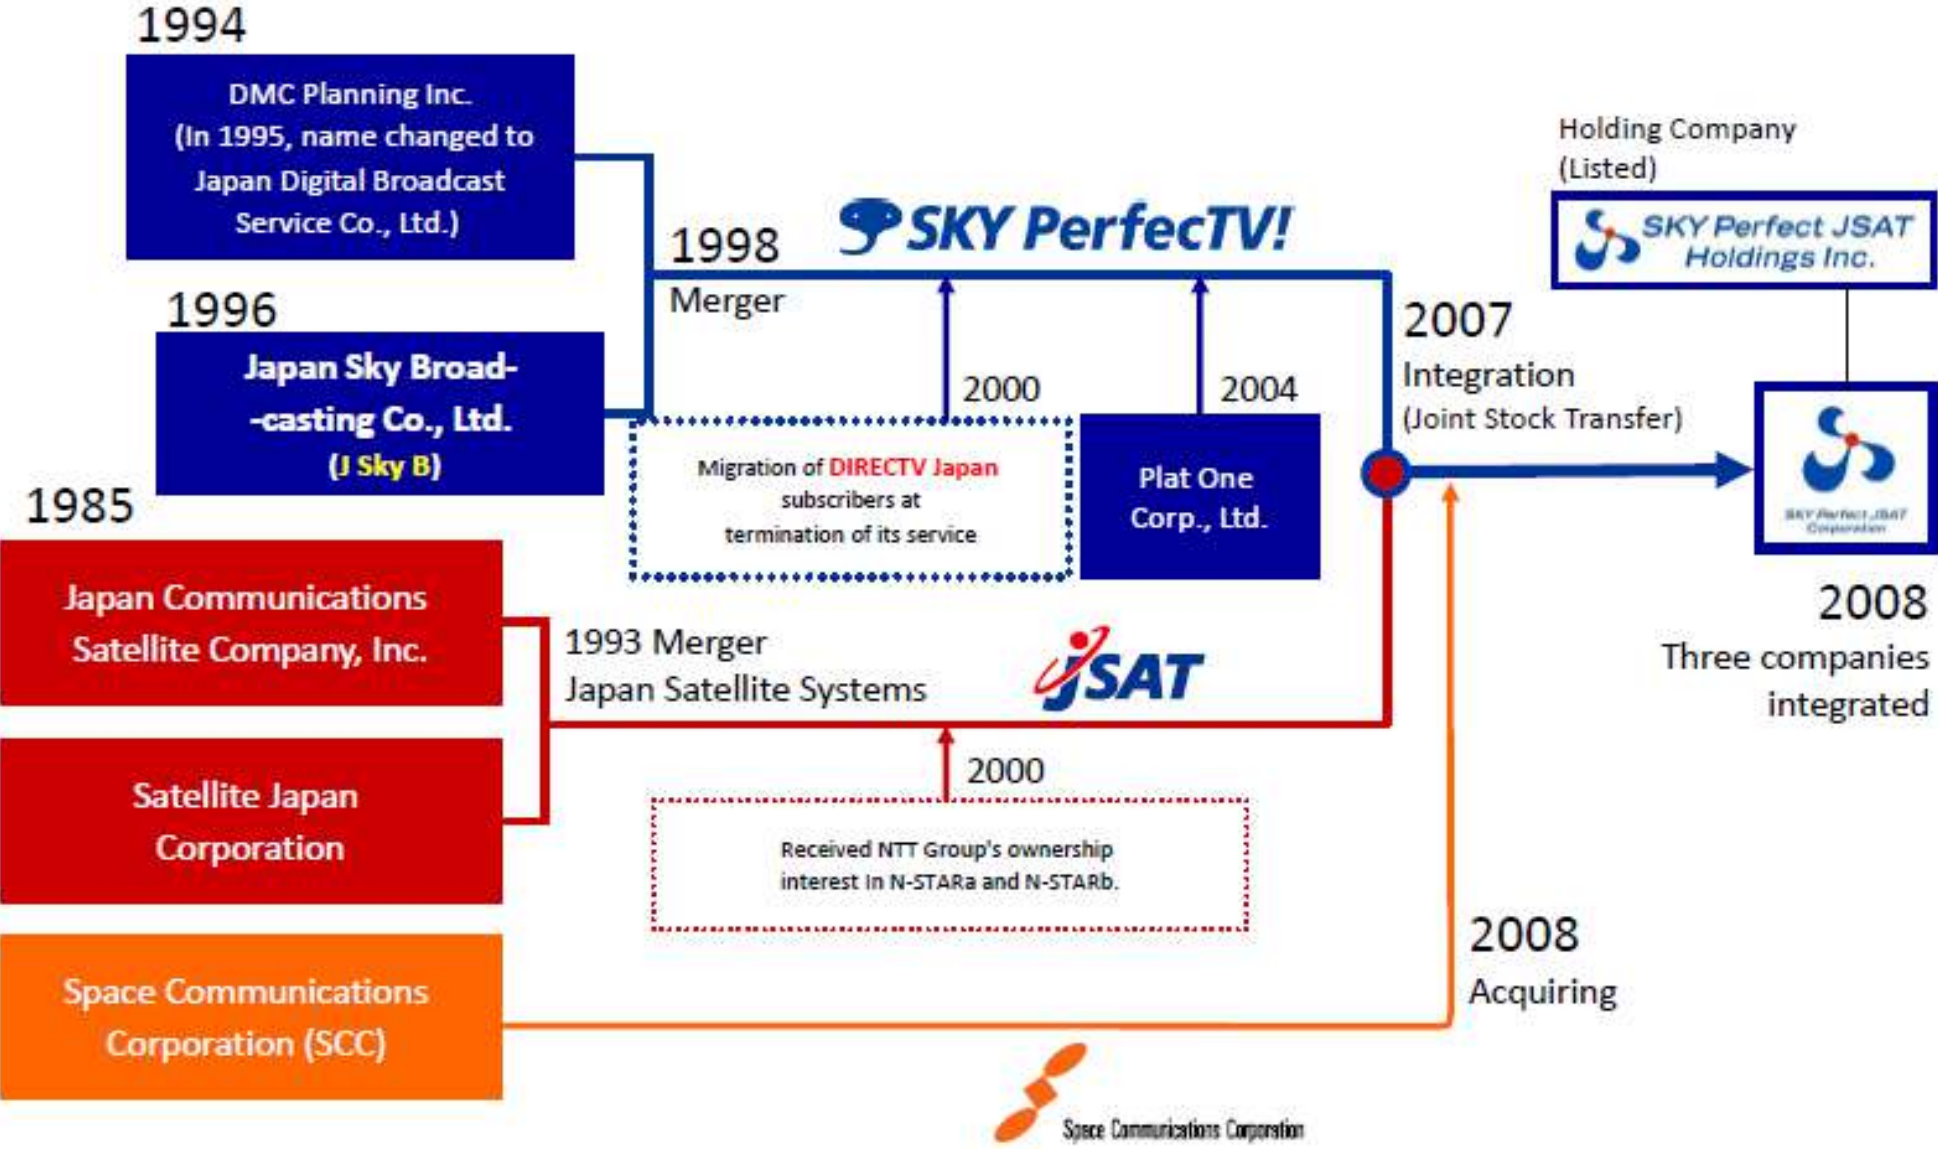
1994

DMC Planning Inc.
(In 1995, name changed to Japan Digital Broadcast Service Co., Ltd.)

1996

Japan Sky Broad-
-casting Co., Ltd.
(J Sky B)

1985

Japan Communications Satellite Company, Inc.

Satellite Japan Corporation

Space Communications Corporation (SCC)

1998
Merger

SKY PerfecTV!

2000

2004

Migration of DIRECTV Japan subscribers at termination of its service

Plat One Corp., Ltd.

1993 Merger
Japan Satellite Systems

JSAT

2000

Received NTT Group's ownership interest in N-STARa and N-STARb.

Space Communications Corporation

2007
Integration
(Joint Stock Transfer)

Holding Company
(Listed)

SKY Perfect JSAT Holdings Inc.

SKY Perfect JSAT Corporation

2008
Three companies integrated

2008
Acquiring